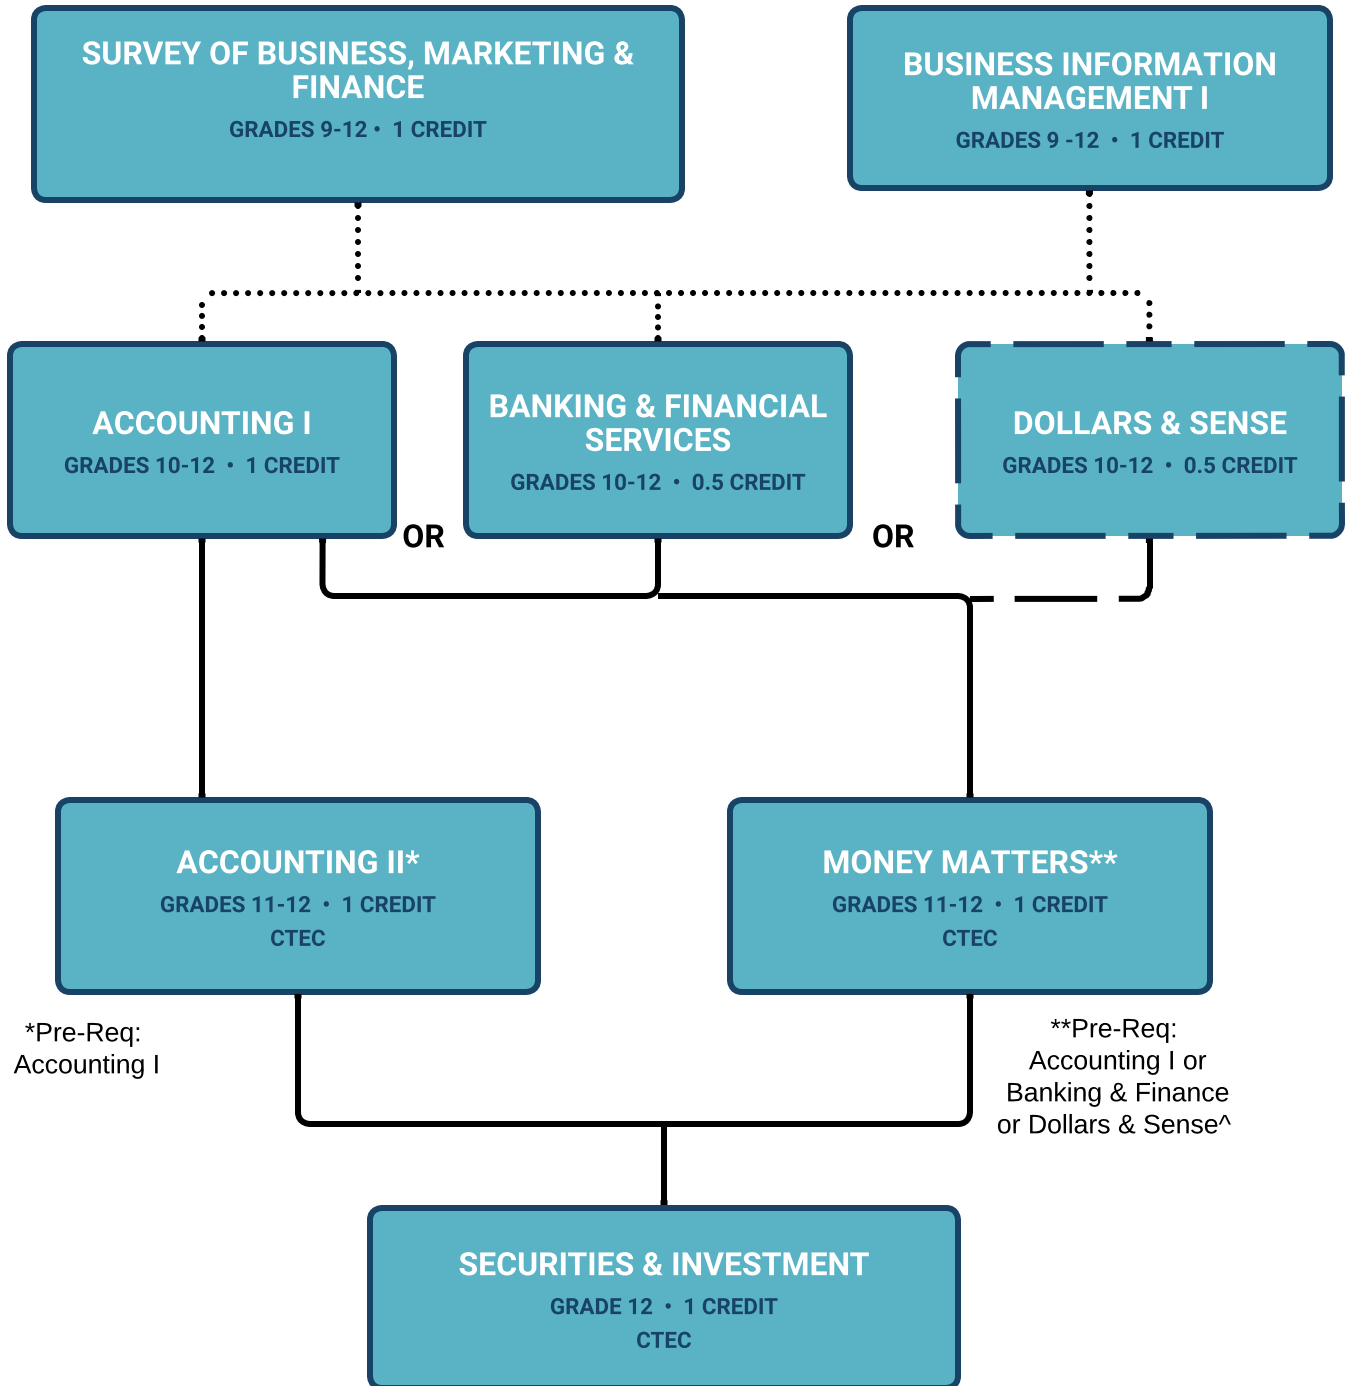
SURVEY OF BUSINESS, MARKETING & FINANCE
GRADES 9-12 • 1 CREDIT

BUSINESS INFORMATION MANAGEMENT I
GRADES 9 -12 • 1 CREDIT

ACCOUNTING I
GRADES 10-12 • 1 CREDIT

OR

BANKING & FINANCIAL SERVICES
GRADES 10-12 • 0.5 CREDIT

OR

DOLLARS & SENSE
GRADES 10-12 • 0.5 CREDIT

ACCOUNTING II*
GRADES 11-12 • 1 CREDIT
CTEC

MONEY MATTERS**
GRADES 11-12 • 1 CREDIT
CTEC

*Pre-Req: Accounting I

**Pre-Req: Accounting I or Banking & Finance or Dollars & Sense^

SECURITIES & INVESTMENT
GRADE 12 • 1 CREDIT
CTEC